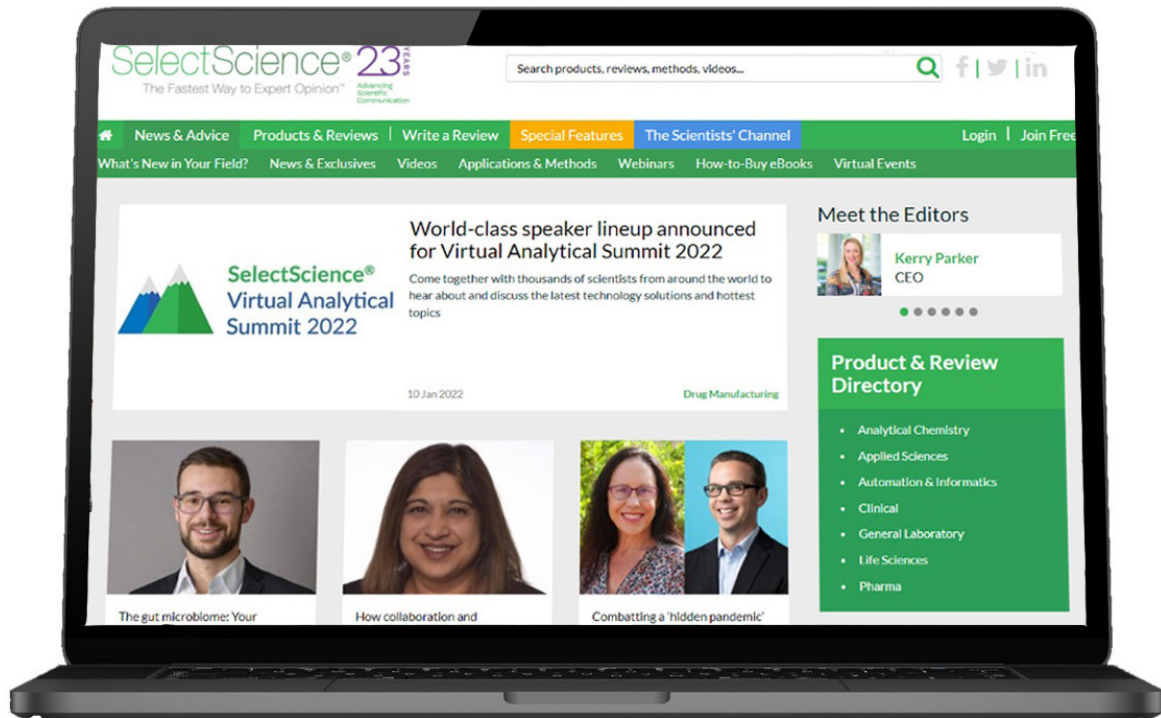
SelectScience® 23 YEARS
The Fastest Way to Expert Opinion™
Advancing Scientific Communication

Search products, reviews, methods, videos...

News & Advice | Products & Reviews | Write a Review | Special Features | The Scientists' Channel | Login | Join Free

What's New in Your Field? | News & Exclusives | Videos | Applications & Methods | Webinars | How-to-Buy eBooks | Virtual Events

SelectScience® Virtual Analytical Summit 2022

World-class speaker lineup announced for Virtual Analytical Summit 2022

Come together with thousands of scientists from around the world to hear about and discuss the latest technology solutions and hottest topics

10 Jan 2022

Drug Manufacturing

Meet the Editors

Kerry Parker
CEO

Product & Review Directory

- Analytical Chemistry
- Applied Sciences
- Automation & Informatics
- Clinical
- General Laboratory
- Life Sciences
- Pharma

The gut microbiome: Your

How collaboration and

Combatting a 'hidden pandemic'